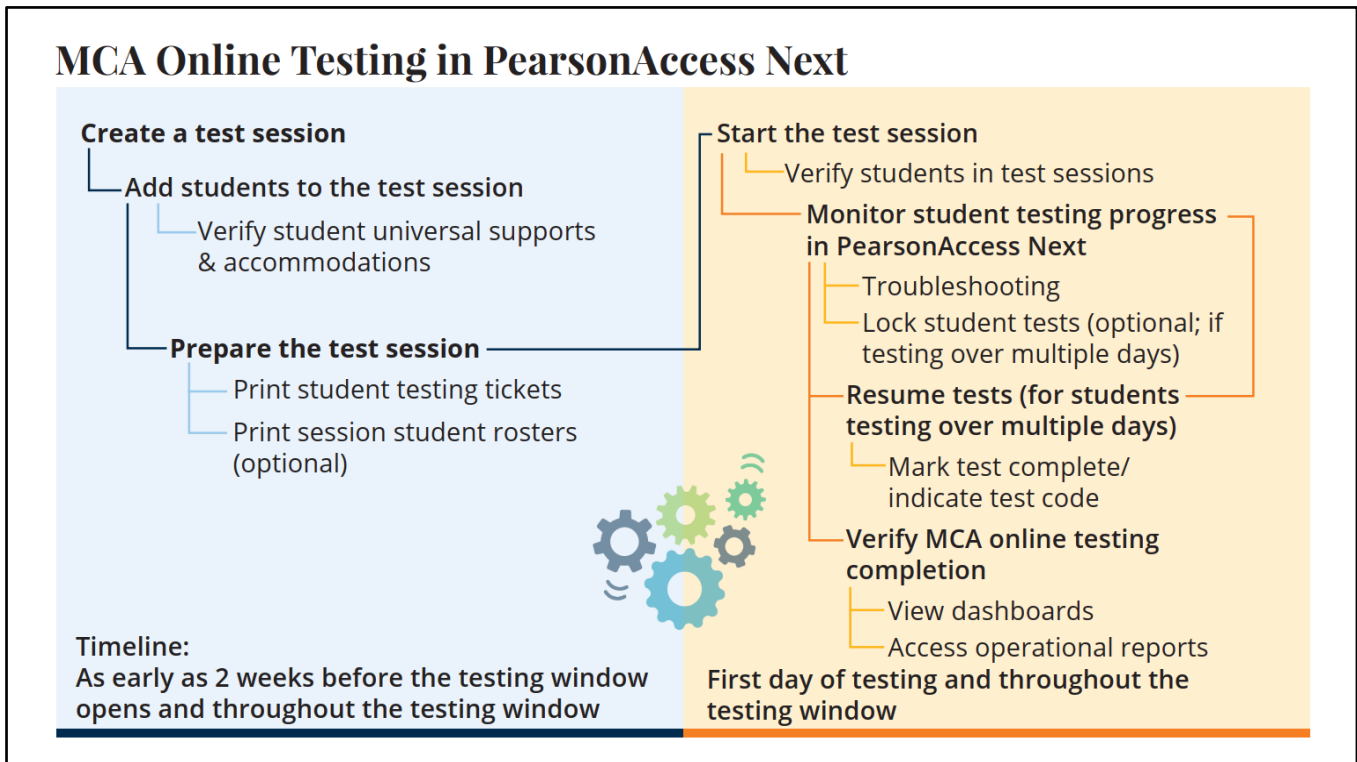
MCA Online Testing in PearsonAccess Next

Create a test session

Add students to the test session

Verify student universal supports & accommodations

Prepare the test session

Print student testing tickets

Print session student rosters (optional)

Timeline:
As early as 2 weeks before the testing window opens and throughout the testing window

Start the test session

Verify students in test sessions

Monitor student testing progress in PearsonAccess Next

Troubleshooting

Lock student tests (optional; if testing over multiple days)

Resume tests (for students testing over multiple days)

Mark test complete/ indicate test code

Verify MCA online testing completion

View dashboards

Access operational reports

First day of testing and throughout the testing window